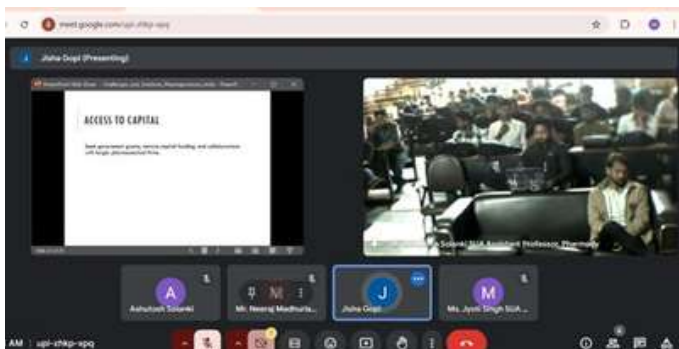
meet.google.com/upi-chkp-xpq

Jisha Gopi (Presenting)

ACCESS TO CAPITAL

Seek government grants, venture capital funding, and collaborations with larger pharmaceutical firms.

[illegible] Solanki SUA Assistant Professor, Pharmacy

A
Ashutosh Solanki

M
Mr. Neeraj Madhuria...

J
Jisha Gopi

M
Ms. Jyoti Singh SUA ...

AM | upi-chkp-xpq